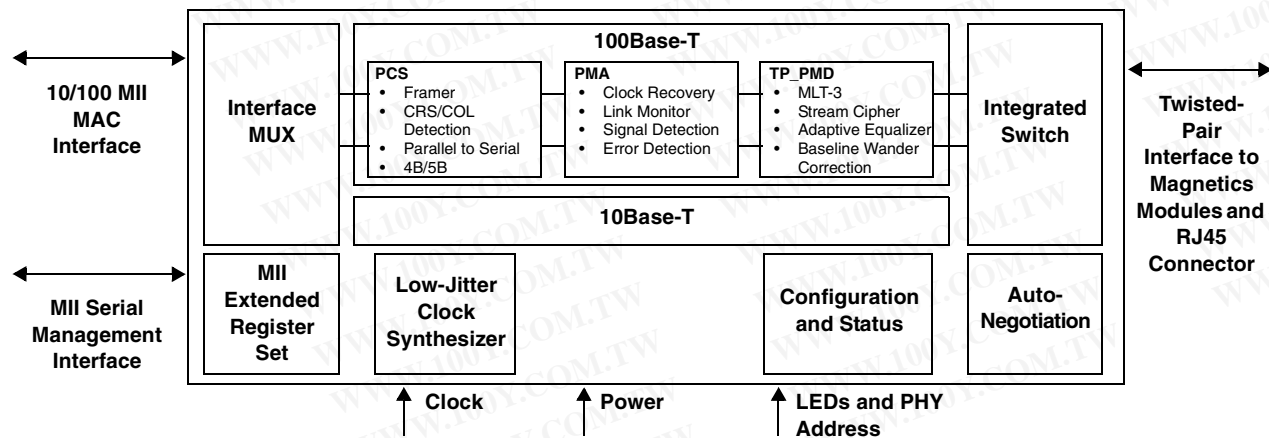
10/100 MII MAC Interface

MII Serial Management Interface

Interface MUX

100Base-T

PCS
• Framer
• CRS/COL Detection
• Parallel to Serial
• 4B/5B

PMA
• Clock Recovery
• Link Monitor
• Signal Detection
• Error Detection

TP_PMD
• MLT-3
• Stream Cipher
• Adaptive Equalizer
• Baseline Wander Correction

10Base-T

Integrated Switch

Twisted-Pair Interface to Magnetics Modules and RJ45 Connector

MII Extended Register Set

Low-Jitter Clock Synthesizer

Configuration and Status

Auto-Negotiation

Clock

Power

LEDs and PHY Address

WWW.100Y.COM.TW